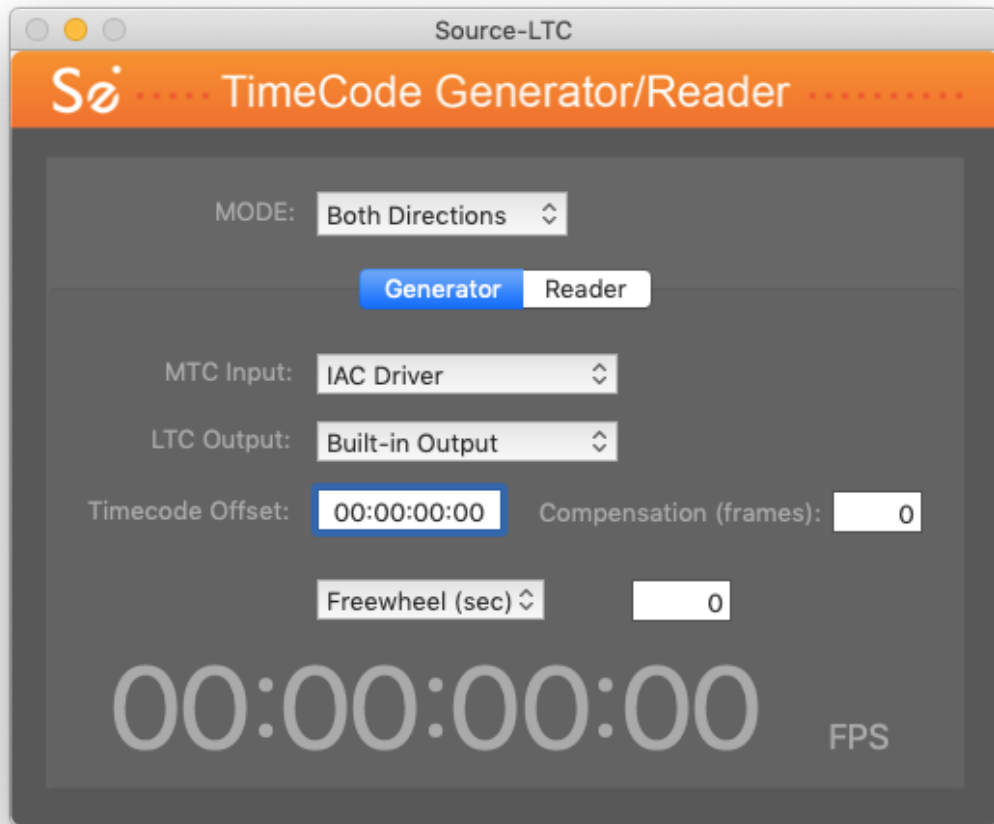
Source-LTC

Se TimeCode Generator/Reader

MODE: Both Directions

Generator Reader

MTC Input: IAC Driver

LTC Output: Built-in Output

Timecode Offset: 00:00:00:00 Compensation (frames): 0

Freewheel (sec) 0

00:00:00:00 FPS